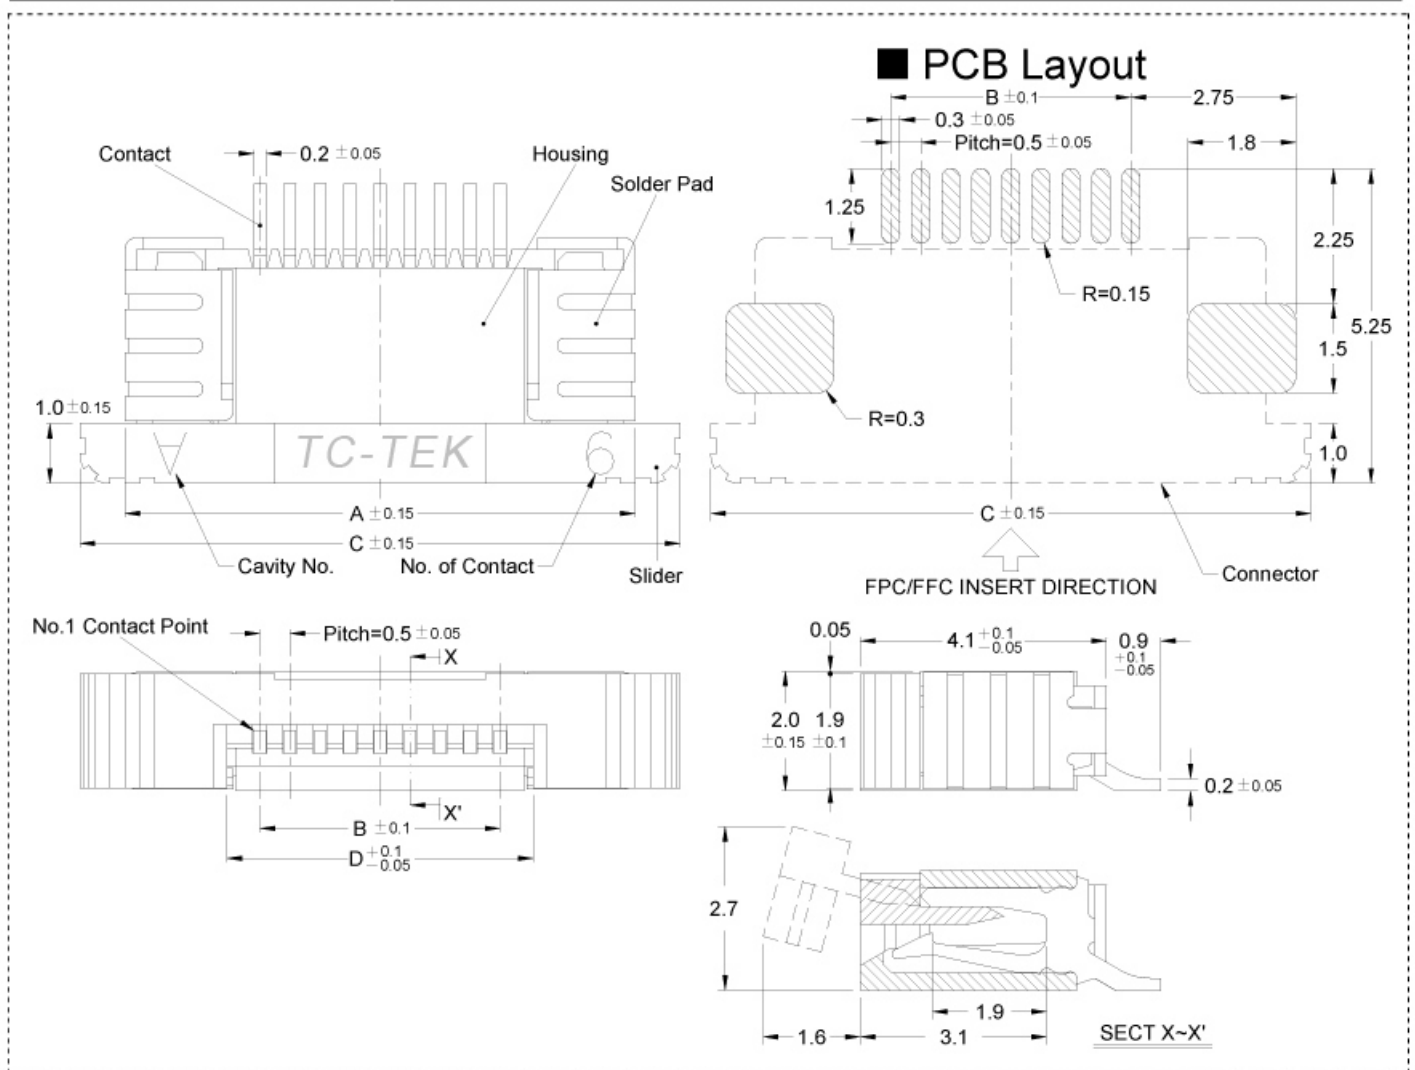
■ PCB Layout

B $\pm0.1$
2.75
0.3 $\pm0.05$
Pitch=0.5 $\pm0.05$
1.8
1.25
2.25
R=0.15
5.25
1.5
R=0.3
1.0
C $\pm0.15$
FPC/FFC INSERT DIRECTION
Connector

Contact
0.2 $\pm0.05$
Housing
Solder Pad
1.0 $\pm0.15$
TC-TEK
6
A $\pm0.15$
C $\pm0.15$
Cavity No.
No. of Contact
Slider

No.1 Contact Point
Pitch=0.5 $\pm0.05$
X
X'
B $\pm0.1$
D $^{+0.1}_{-0.05}$

0.05
4.1 $^{+0.1}_{-0.05}$
0.9 $^{+0.1}_{-0.05}$
2.0 $\pm0.15$
1.9 $\pm0.1$
0.2 $\pm0.05$

2.7
1.9
1.6
3.1
SECT X~X'